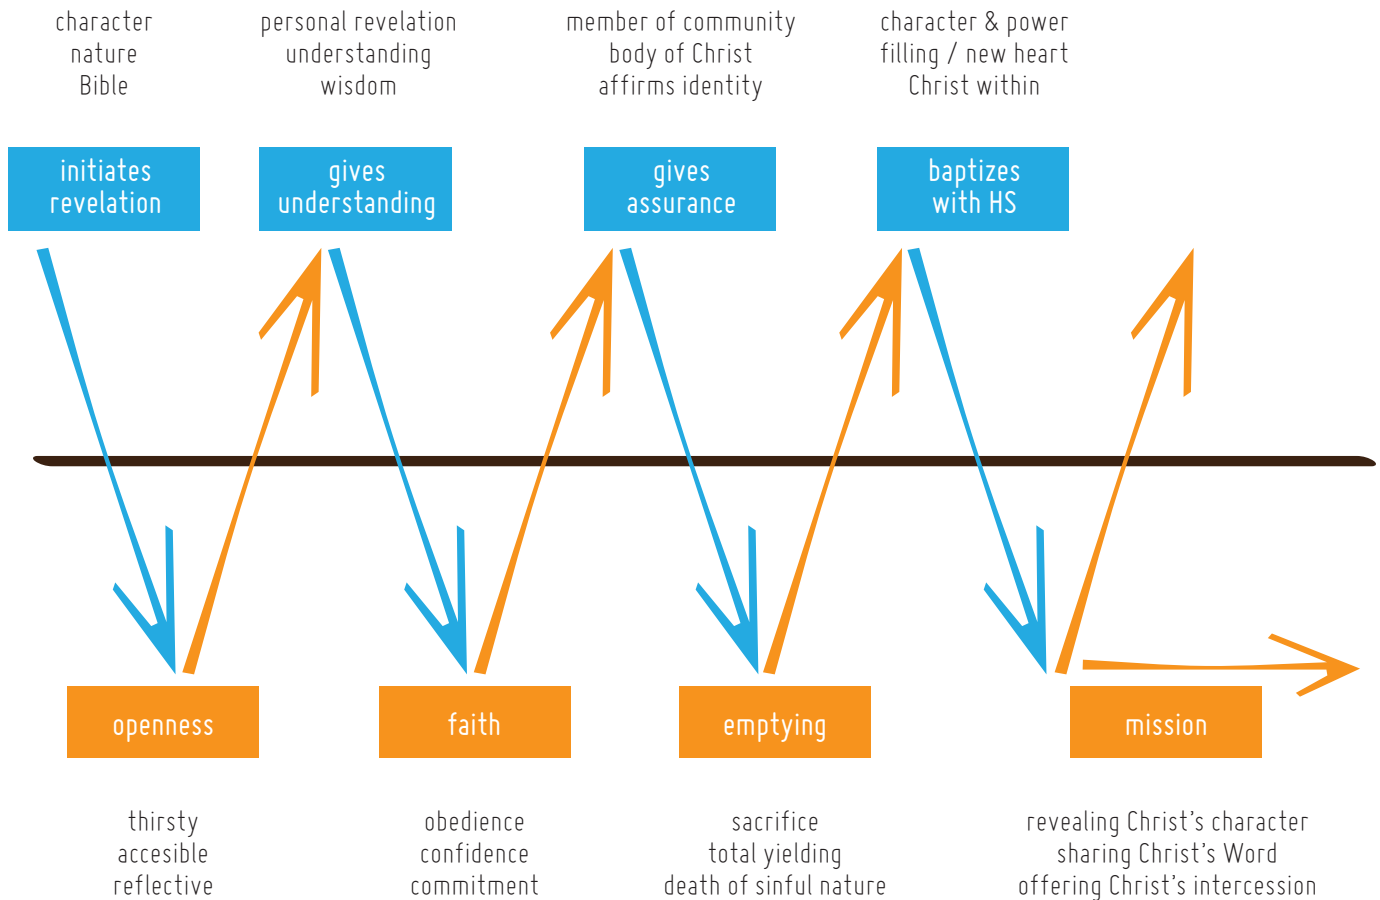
character
nature
Bible

personal revelation
understanding
wisdom

member of community
body of Christ
affirms identity

character & power
filling / new heart
Christ within

initiates revelation

gives understanding

gives assurance

baptizes with HS

openness

faith

emptying

mission

thirsty
accesible
reflective

obedience
confidence
commitment

sacrifice
total yielding
death of sinful nature

revealing Christ's character
sharing Christ's Word
offering Christ's intercession